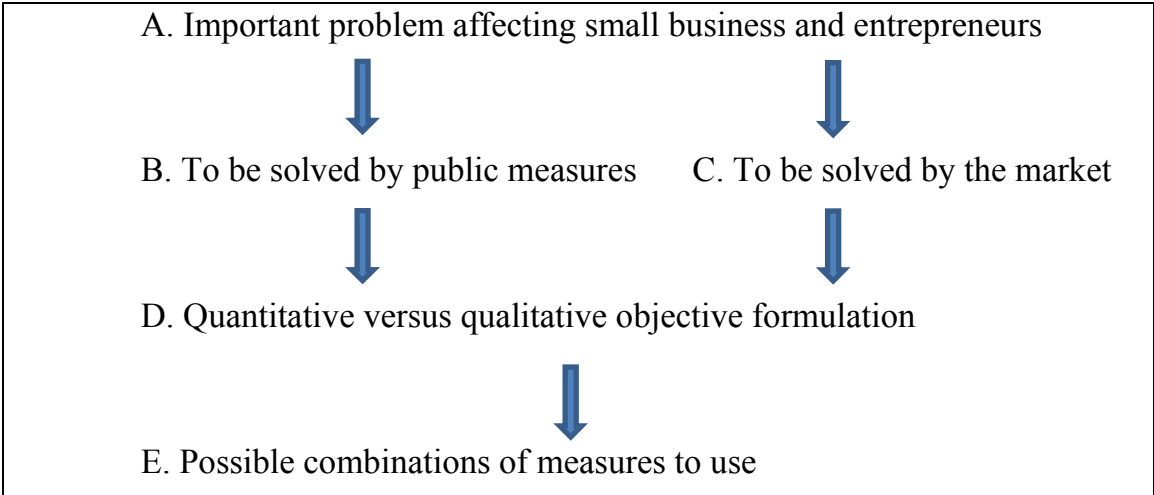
A. Important problem affecting small business and entrepreneurs

B. To be solved by public measures

C. To be solved by the market

D. Quantitative versus qualitative objective formulation

E. Possible combinations of measures to use